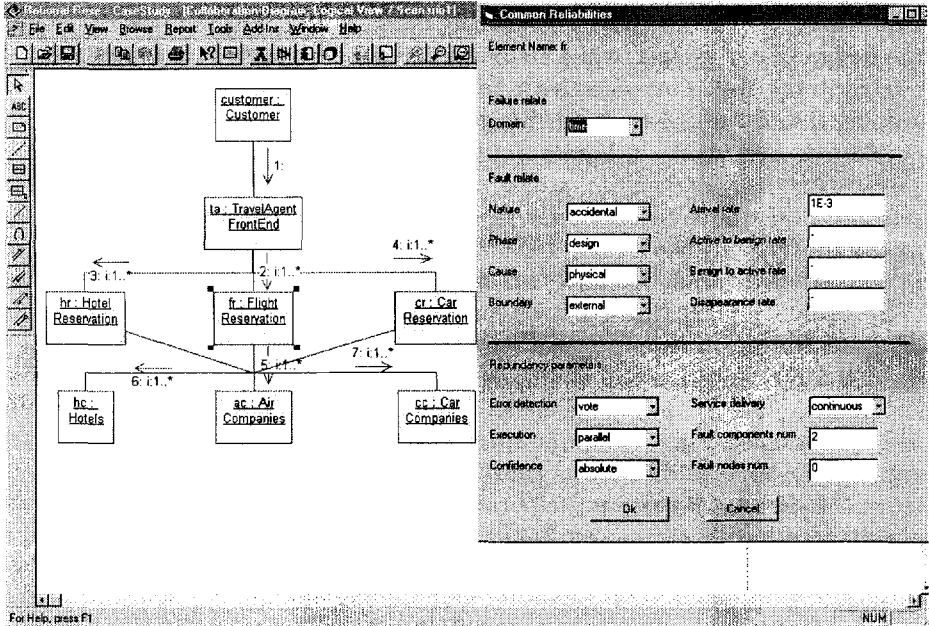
Rational Rose - CaseStudy - [Collaboration Diagram: Logical View / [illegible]]
File Edit View Browse Report Tools Add Ins Window Help

customer : Customer

1:

ta : TravelAgent FrontEnd

3: i:1..*

2: i:1..*

4: i:1..*

hr : Hotel Reservation

fr : Flight Reservation

cr : Car Reservation

5: i:1..*

7: i:1..*

6: i:1..*

hc : Hotels

ac : Air Companies

cc : Car Companies

For Help, press F1

NUM

Common Reliabilities

Element Name: fr

Failure related

Domain: time

Fault related

Nature accidental

Arrival rate 1E-3

Phase design

Active to benign rate

Cause physical

Benign to active rate

Boundary external

Disappearance rate

Redundancy parameters

Error detection vote

Service delivery continuous

Execution parallel

Fault components num 2

Confidence absolute

Fault nodes num 0

Ok

Cancel